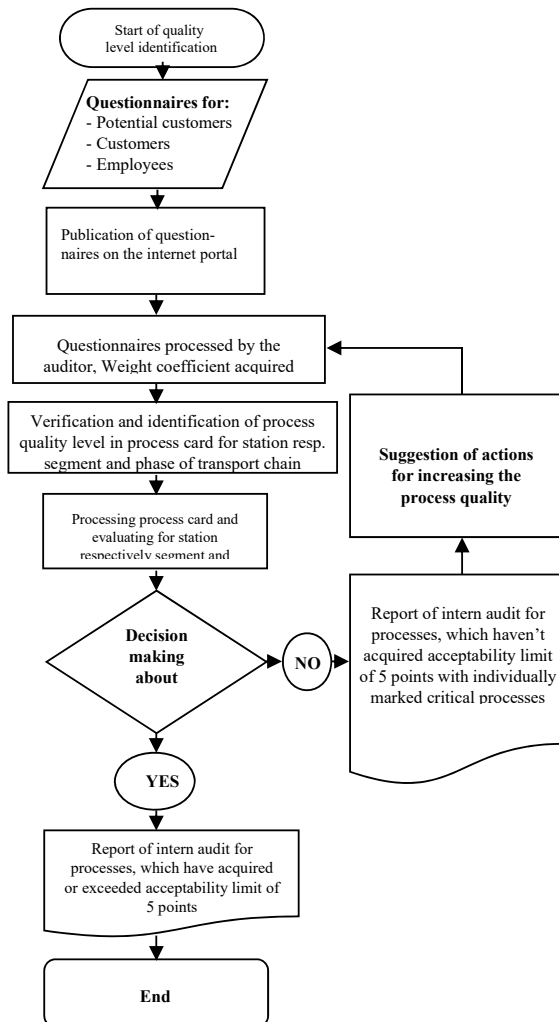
Start of quality level identification

**Questionnaires for:**
- Potential customers
- Customers
- Employees

Publication of questionnaires on the internet portal

Questionnaires processed by the auditor, Weight coefficient acquired

Verification and identification of process quality level in process card for station resp. segment and phase of transport chain

Processing process card and evaluating for station respectively segment and

**Decision making about**

**NO**

Report of intern audit for processes, which haven't acquired acceptability limit of 5 points with individually marked critical processes

**Suggestion of actions for increasing the process quality**

**YES**

Report of intern audit for processes, which have acquired or exceeded acceptability limit of 5 points

**End**